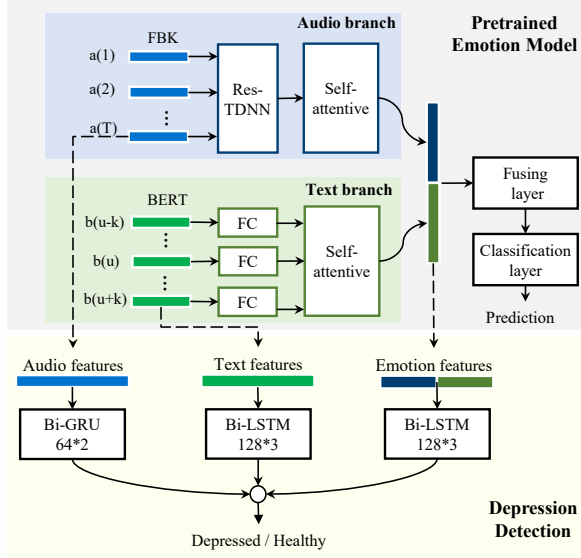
Audio branch

Pretrained Emotion Model

FBK

a(1)

a(2)

a(T)

Res-TDNN

Self-attentive

Text branch

BERT

b(u-k)

b(u)

b(u+k)

FC

FC

FC

Self-attentive

Fusing layer

Classification layer

Prediction

Audio features

Text features

Emotion features

Bi-GRU 64*2

Bi-LSTM 128*3

Bi-LSTM 128*3

Depressed / Healthy

Depression Detection